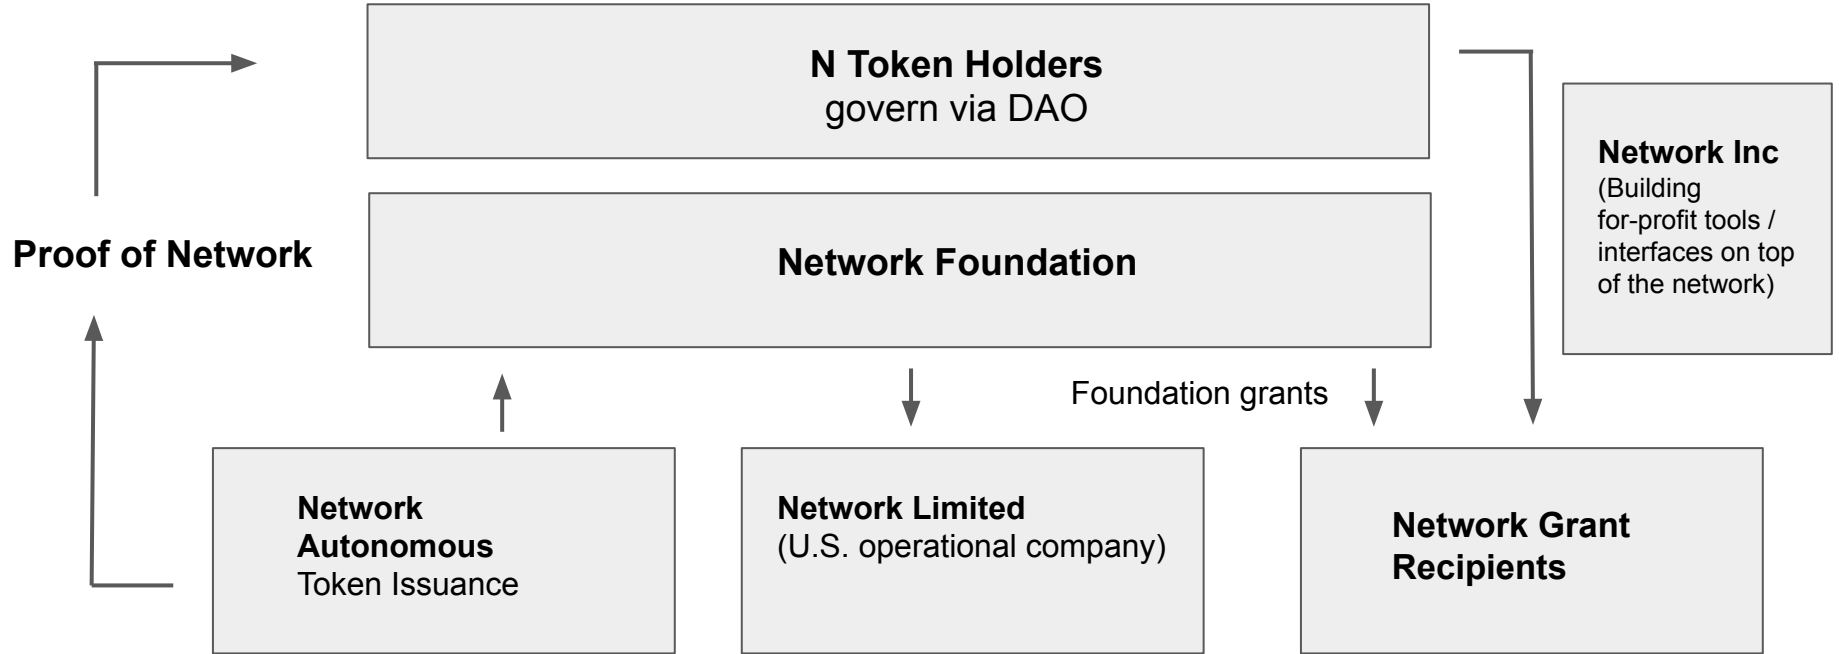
N Token Holders
govern via DAO

Network Inc
(Building for-profit tools / interfaces on top of the network)

Proof of Network

Network Foundation

Foundation grants

Network Autonomous
Token Issuance

Network Limited
(U.S. operational company)

Network Grant Recipients